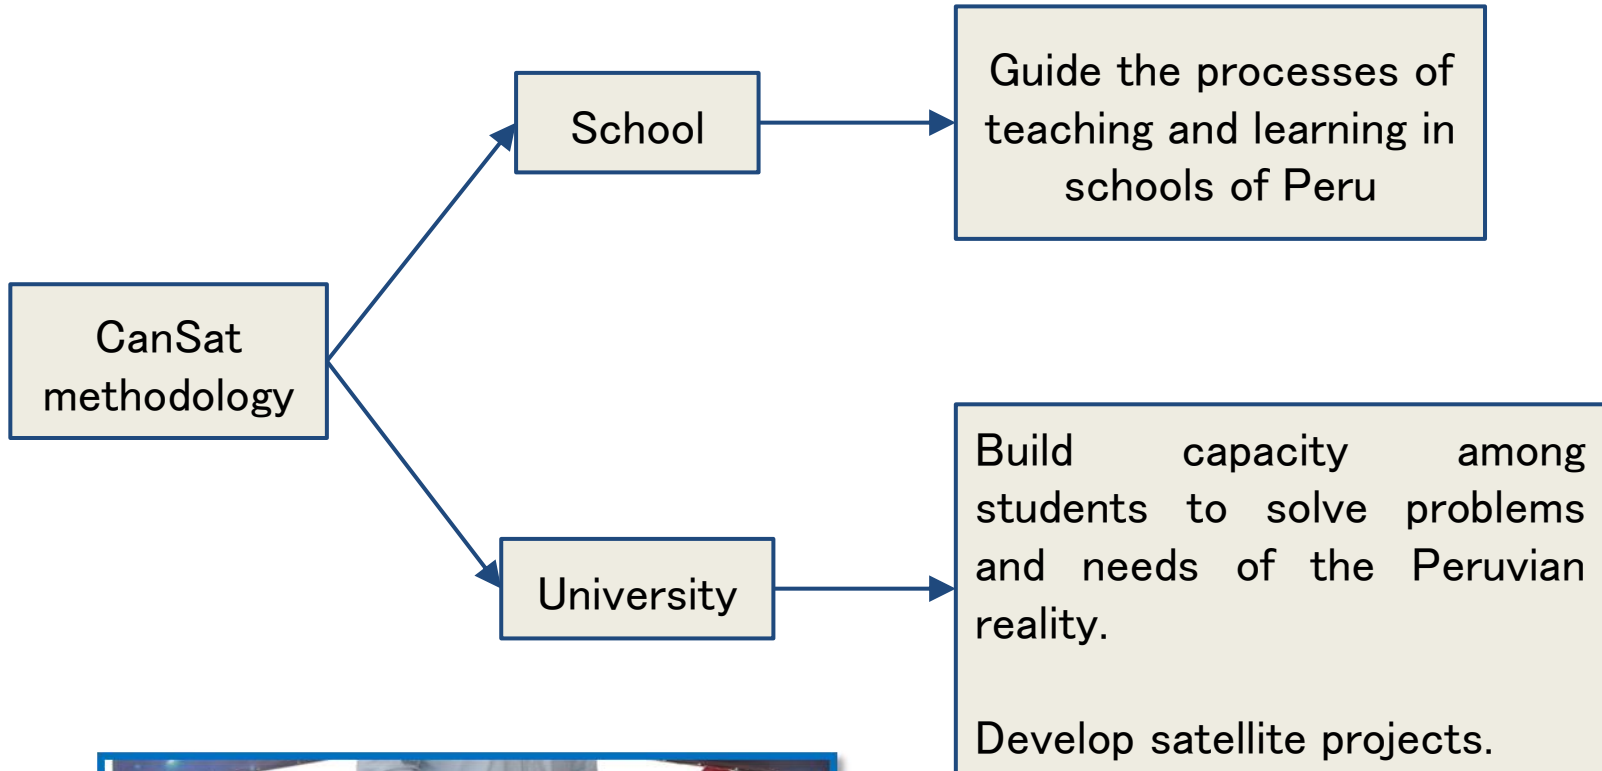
CanSat methodology

School

Guide the processes of teaching and learning in schools of Peru

University

Build capacity among students to solve problems and needs of the Peruvian reality.

Develop satellite projects.